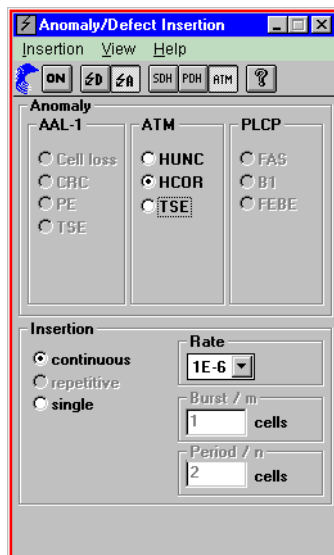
Anomaly/Defect Insertion

Insertion View Help

ON ⚡D ⚡A SDH PDH ATM ?

Anomaly

AAL-1
Cell loss
CRC
PE
TSE

ATM
HUNC
HCOR
TSE

PLCP
FAS
B1
FEBE

Insertion
continuous
repetitive
single

Rate
1E-6

Burst / m
1 cells

Period / n
2 cells